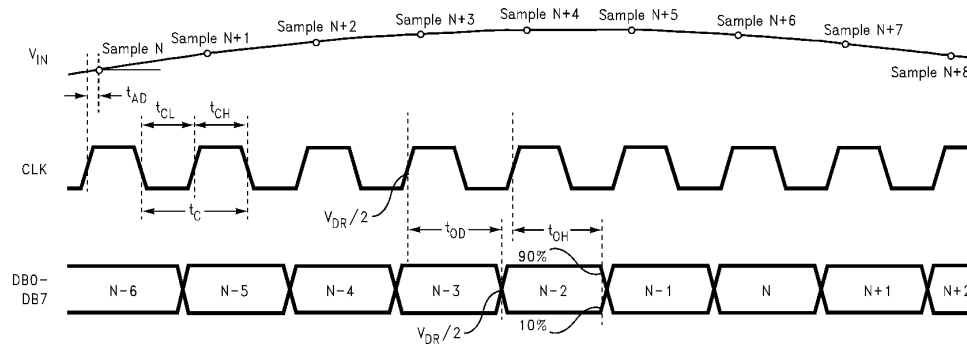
Sample N+3 Sample N+4 Sample N+5

Sample N+2 Sample N+6

Sample N+1 Sample N+7

$V_{IN}$ Sample N

Sample N+8

$t_{AD}$

$t_{CL}$ $t_{CH}$

CLK

$t_C$

$V_{DR}/2$

$t_{OD}$ $t_{OH}$

90%

DB0–DB7

N-6 N-5 N-4 N-3 N-2 N-1 N N+1 N+2

$V_{DR}/2$ 10%